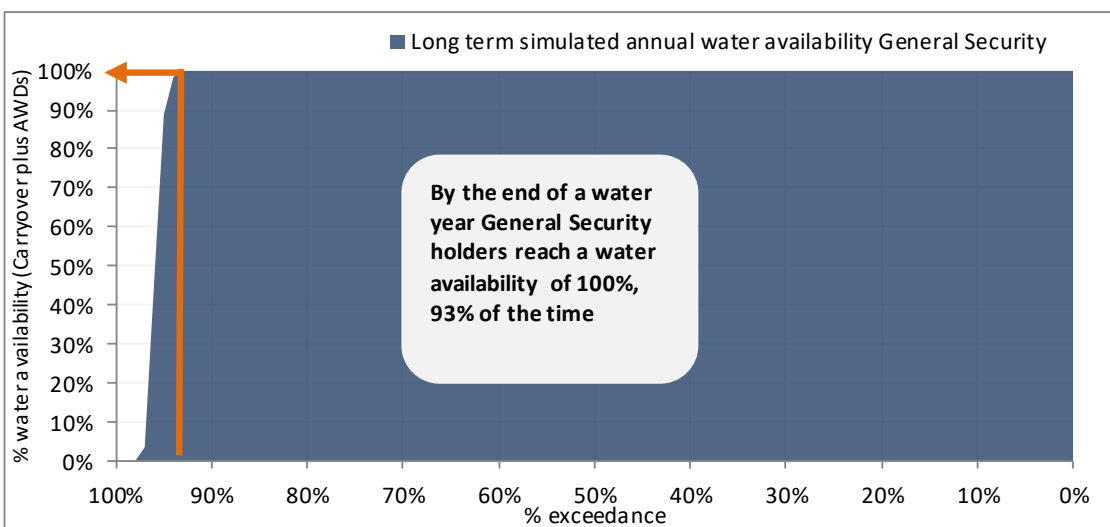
Long term simulated annual water availability General Security

% water availability (Carryover plus AWDs)

100%
90%
80%
70%
60%
50%
40%
30%
20%
10%
0%

By the end of a water year General Security holders reach a water availability of 100%, 93% of the time

100%
90%
80%
70%
60%
50%
40%
30%
20%
10%
0%

% exceedance